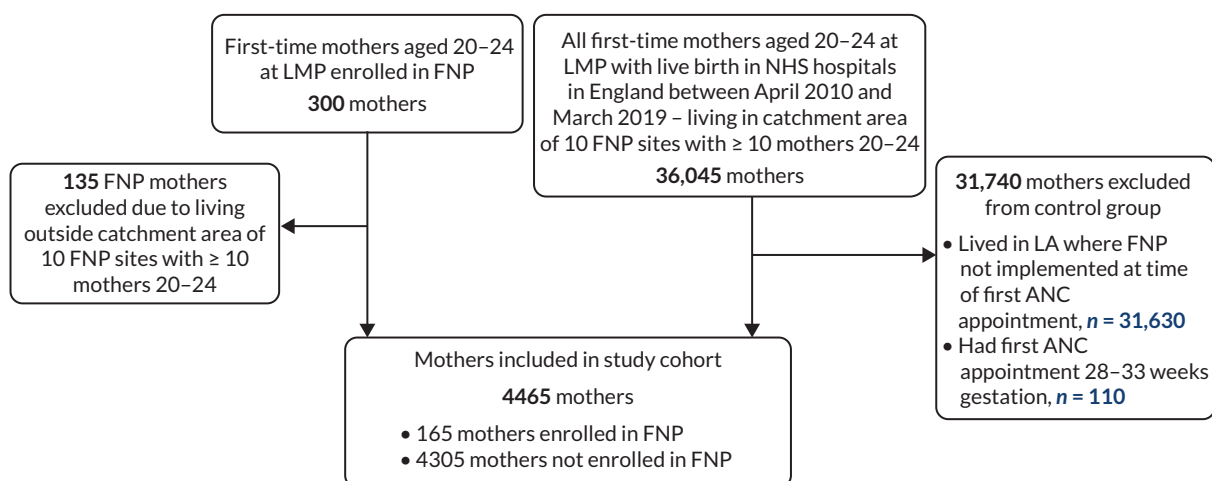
First-time mothers aged 20–24 at LMP enrolled in FNP

**300** mothers

All first-time mothers aged 20–24 at LMP with live birth in NHS hospitals in England between April 2010 and March 2019 – living in catchment area of 10 FNP sites with ≥ 10 mothers 20–24

**36,045** mothers

**135** FNP mothers excluded due to living outside catchment area of 10 FNP sites with ≥ 10 mothers 20–24

**31,740** mothers excluded from control group

- Lived in LA where FNP not implemented at time of first ANC appointment, ***n* = 31,630**
- Had first ANC appointment 28–33 weeks gestation, ***n* = 110**

Mothers included in study cohort

**4465** mothers

- 165 mothers enrolled in FNP
- 4305 mothers not enrolled in FNP